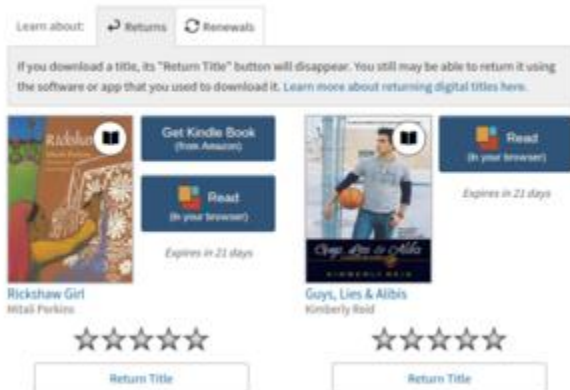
Learn about: Returns Renewals

If you download a title, its "Return Title" button will disappear. You still may be able to return it using the software or app that you used to download it. Learn more about returning digital titles here.

Rickshaw Girl
Mitali Perkins

Get Kindle Book
(from Amazon)

Read
(in your browser)

Expires in 21 days

Rickshaw Girl
Mitali Perkins

Return Title

Guys, Lies & Alibis
KIMBERLY REID

Read
(in your browser)

Expires in 21 days

Guys, Lies & Alibis
Kimberly Reid

Return Title